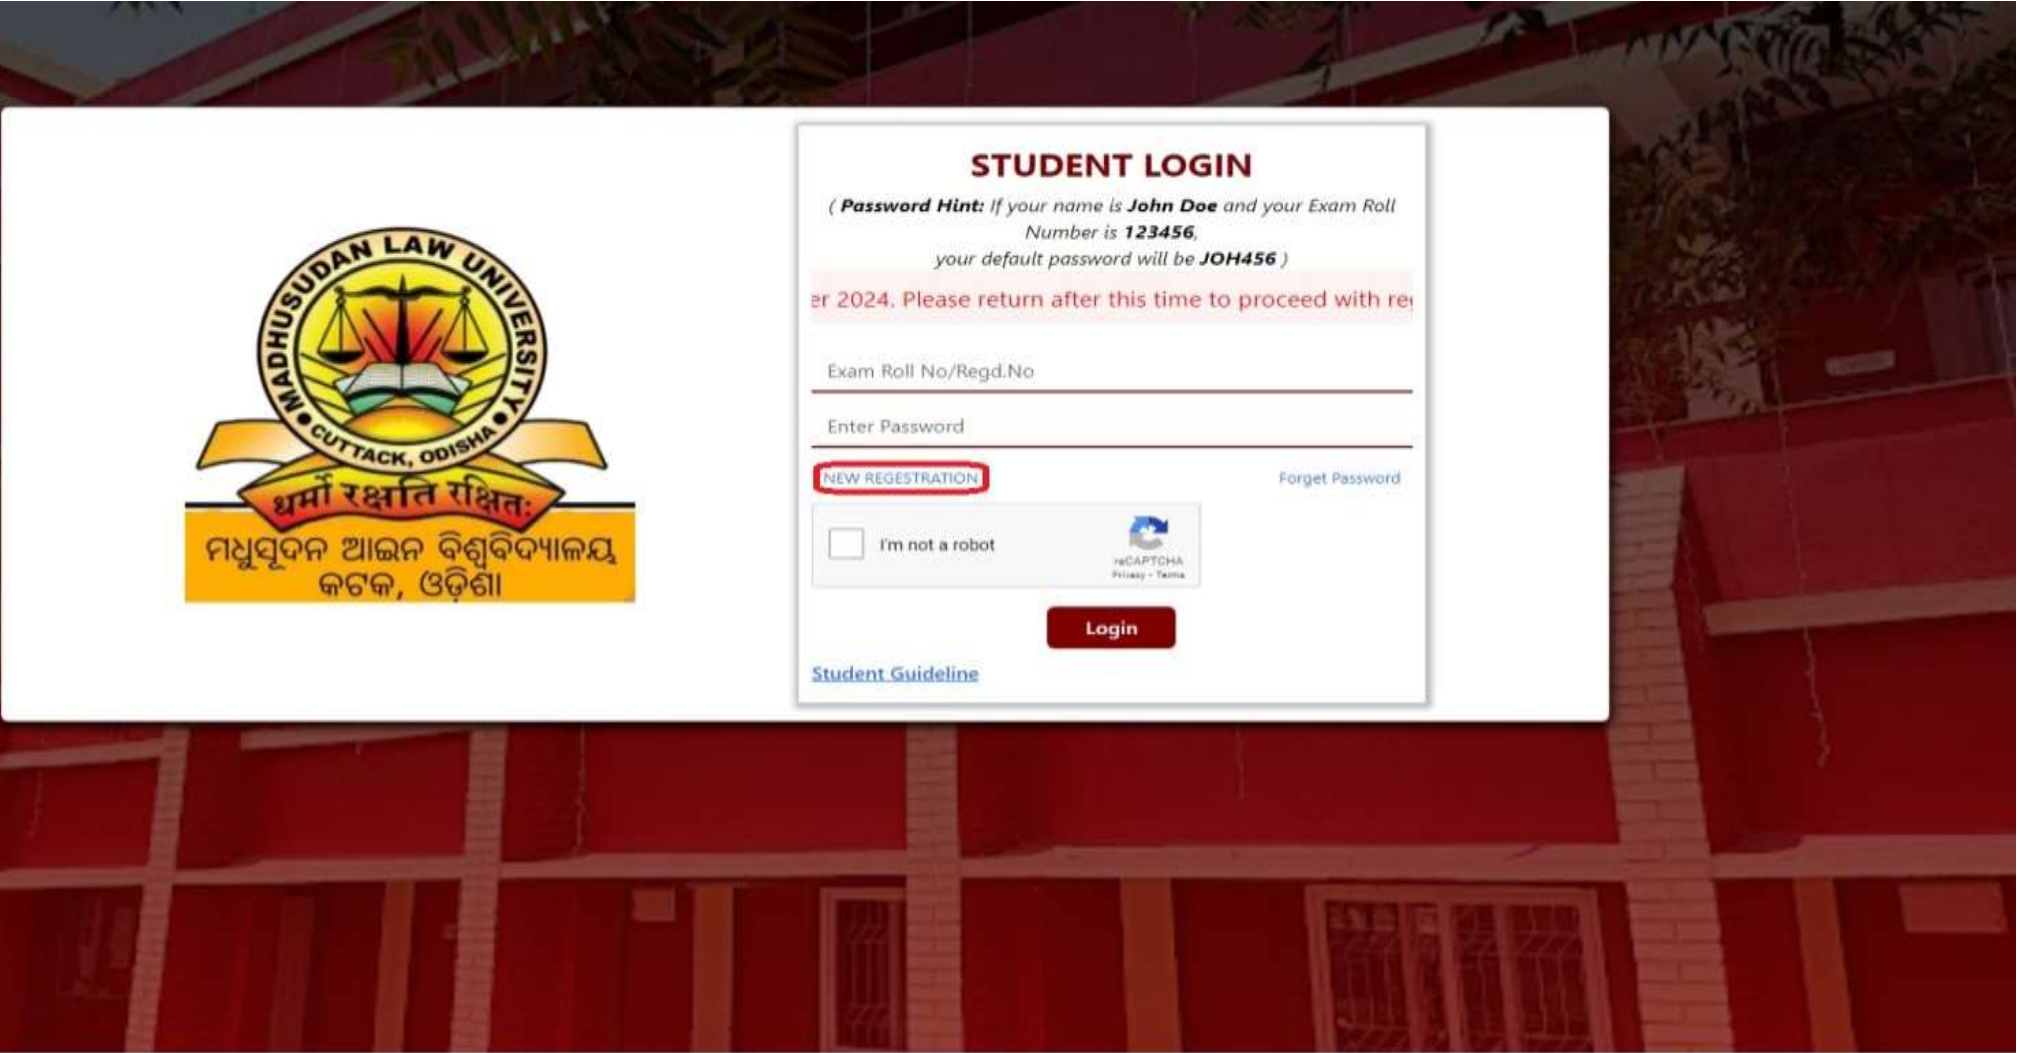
MADHUSUDAN LAW UNIVERSITY
CUTTACK, ODISHA
धर्मो रक्षति रक्षितः
ମଧୁସୂଦନ ଆଇନ ବିଶ୍ୱବିଦ୍ୟାଳୟ
କଟକ, ଓଡ଼ିଶା

STUDENT LOGIN

( **Password Hint:** If your name is **John Doe** and your Exam Roll Number is **123456**, your default password will be **JOH456** )

er 2024. Please return after this time to proceed with re

Exam Roll No/Regd.No

Enter Password

NEW REGESTRATION

Forget Password

I'm not a robot

reCAPTCHA
Privacy - Terms

Login

Student Guideline